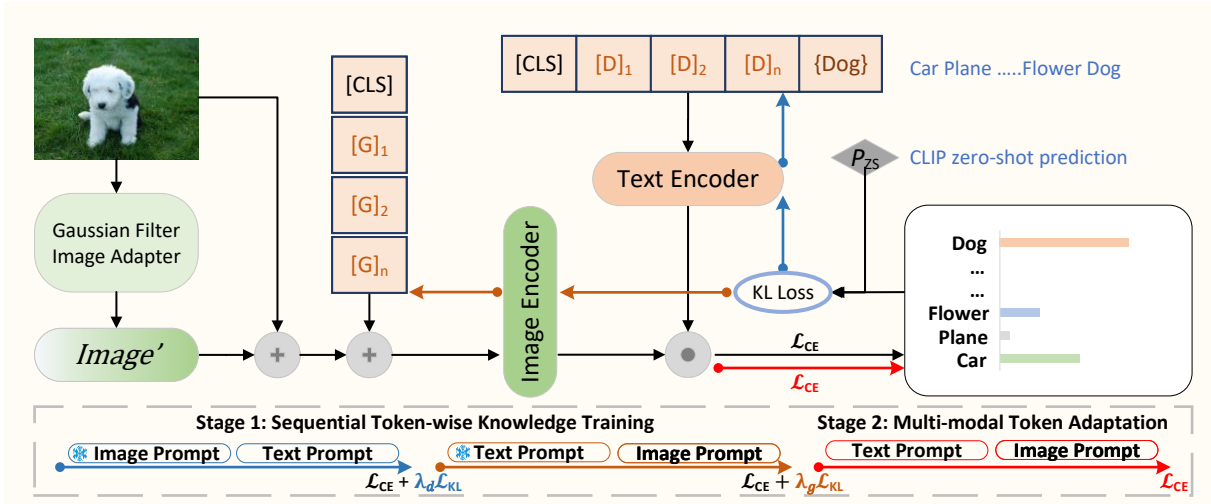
[CLS]
$[D]_1$
$[D]_2$
$[D]_n$
{Dog}
Car Plane .....Flower Dog
[CLS]
$[G]_1$
$[G]_2$
$[G]_n$
Text Encoder
$P_{ZS}$
CLIP zero-shot prediction
Gaussian Filter Image Adapter
Image Encoder
Dog
...
...
Flower
Plane
Car
KL Loss
Image'
+
+
$\mathcal{L}_{CE}$
$\mathcal{L}_{CE}$
Stage 1: Sequential Token-wise Knowledge Training
Stage 2: Multi-modal Token Adaptation
Image Prompt
Text Prompt
Text Prompt
Image Prompt
Text Prompt
Image Prompt
$\mathcal{L}_{CE} + \lambda_d \mathcal{L}_{KL}$
$\mathcal{L}_{CE} + \lambda_g \mathcal{L}_{KL}$
$\mathcal{L}_{CE}$